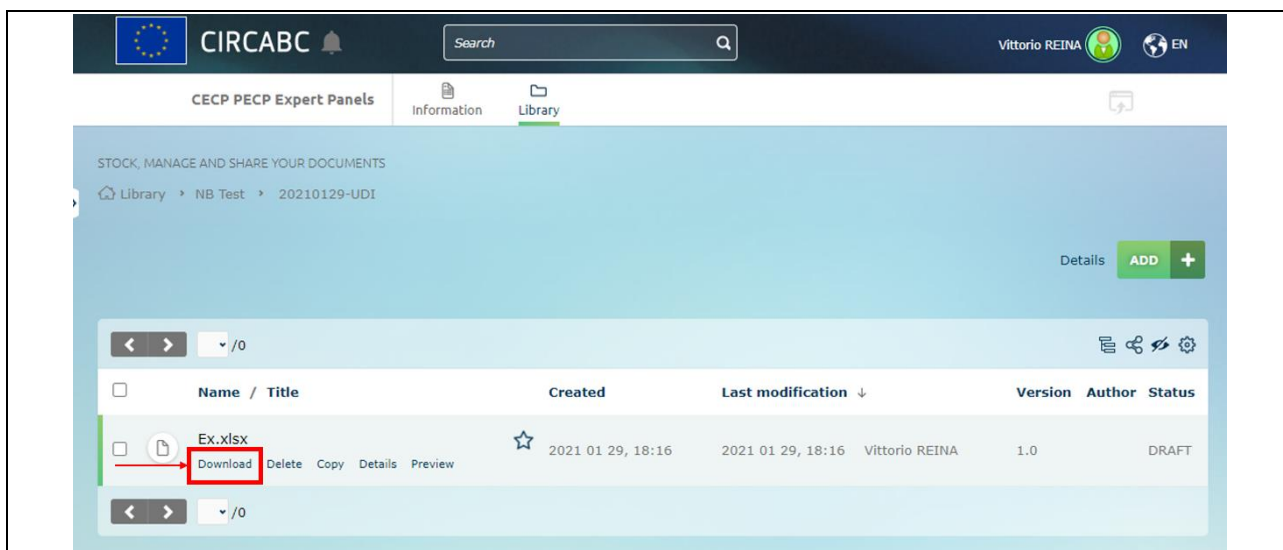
CIRCABC

Search

Vittorio REINA EN

CECP PECP Expert Panels Information Library

STOCK, MANAGE AND SHARE YOUR DOCUMENTS

Library › NB Test › 20210129-UDI

Details ADD +

/0

| | Name / Title | Created | Last modification ↓ | | Version | Author | Status |
|---|---|---|---|---|---|---|---|
| | Ex.xlsx Download Delete Copy Details Preview | 2021 01 29, 18:16 | 2021 01 29, 18:16 | Vittorio REINA | 1.0 | | DRAFT |

/0